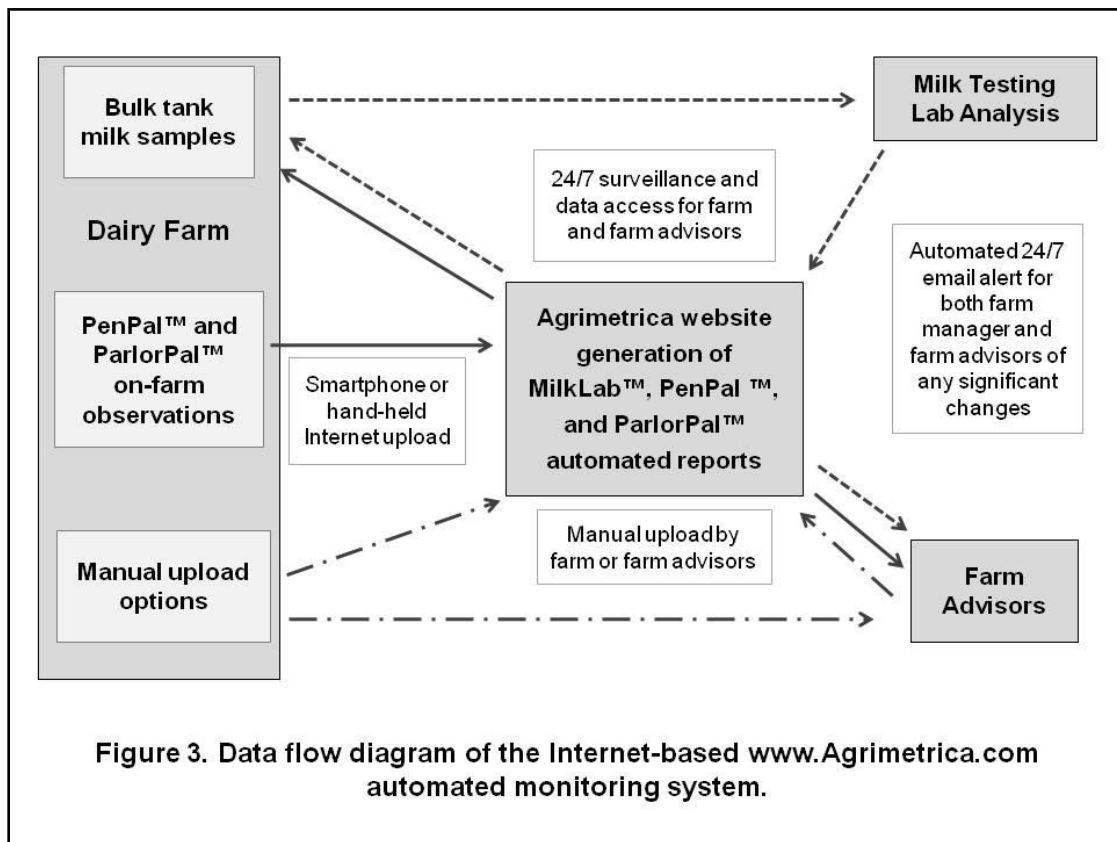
Bulk tank milk samples

Milk Testing Lab Analysis

24/7 surveillance and data access for farm and farm advisors

Dairy Farm

Automated 24/7 email alert for both farm manager and farm advisors of any significant changes

PenPal™ and ParlorPal™ on-farm observations

Smartphone or hand-held Internet upload

Agrimetrica website generation of MilkLab™, PenPal ™, and ParlorPal™ automated reports

Manual upload by farm or farm advisors

Manual upload options

Farm Advisors

Figure 3. Data flow diagram of the Internet-based www.Agrimetrica.com automated monitoring system.